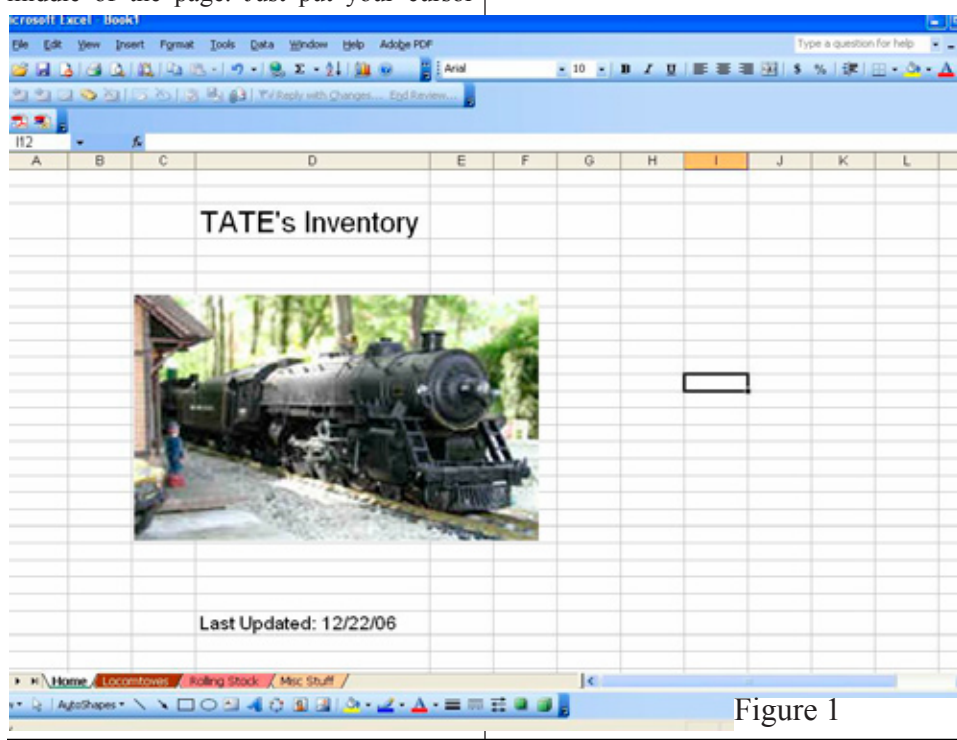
middle of the page. Just put your cursor

icrosoft Excel - Book1

File Edit View Insert Format Tools Data Window Help Adobe PDF

Type a question for help

Arial 10 B I U $ %

Reply with Changes... End Review...

I12

| A | B | C | D | E | F | G | H | I | J | K | L |
|---|---|---|---|---|---|---|---|---|---|---|---|

TATE's Inventory

Last Updated: 12/22/06

Home Locomtoves Rolling Stock Misc Stuff

AutoShapes

Figure 1